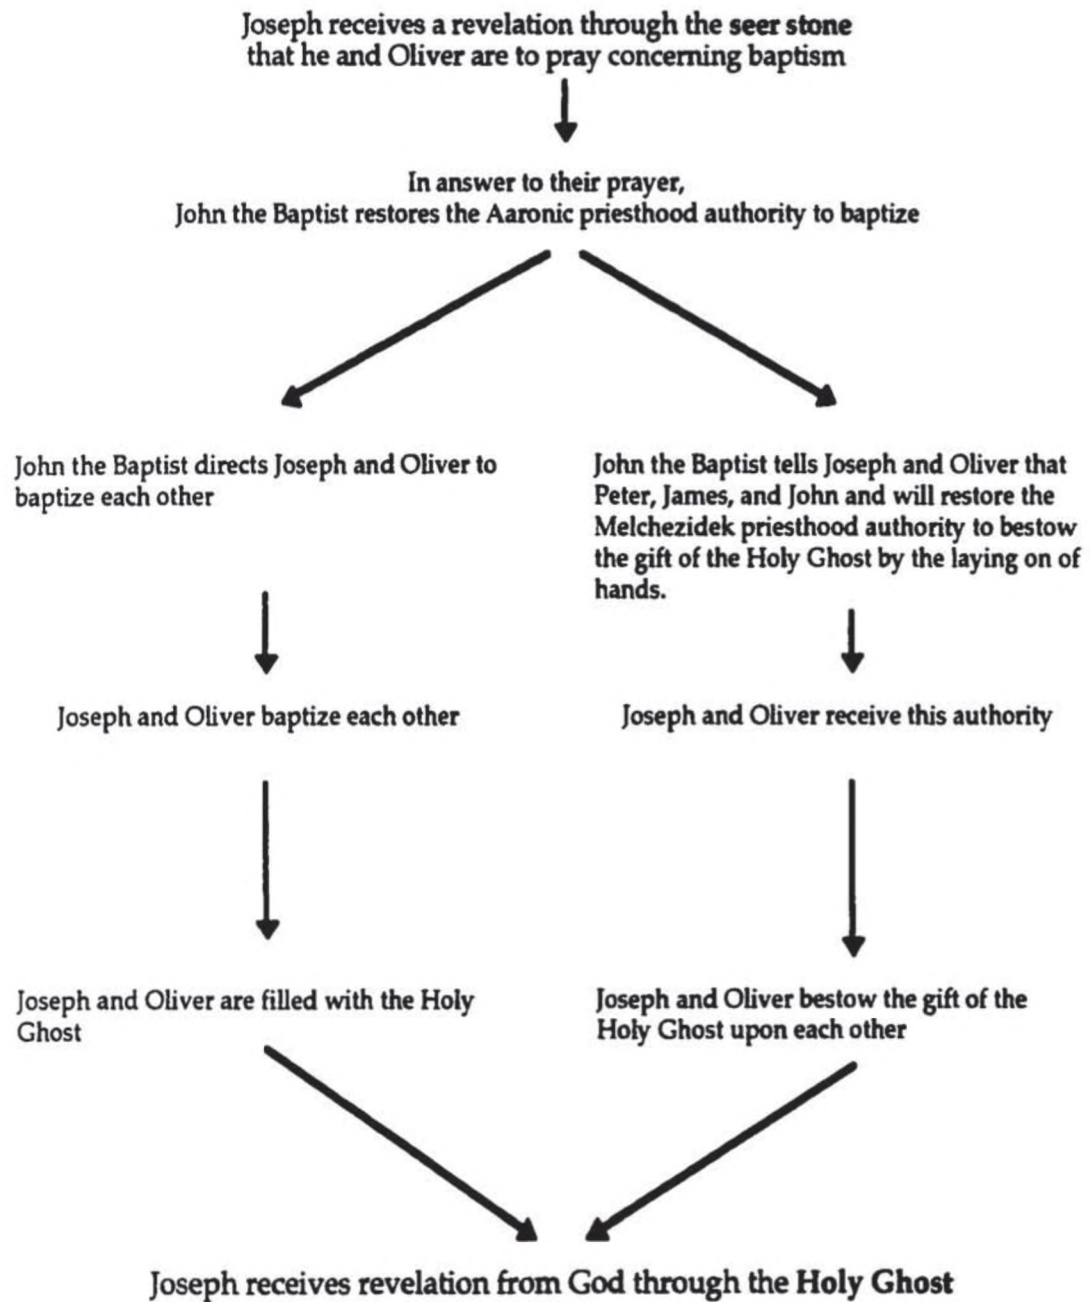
Joseph receives a revelation through the seer stone that he and Oliver are to pray concerning baptism

In answer to their prayer, John the Baptist restores the Aaronic priesthood authority to baptize

John the Baptist directs Joseph and Oliver to baptize each other

Joseph and Oliver baptize each other

Joseph and Oliver are filled with the Holy Ghost

John the Baptist tells Joseph and Oliver that Peter, James, and John and will restore the Melchezidek priesthood authority to bestow the gift of the Holy Ghost by the laying on of hands.

Joseph and Oliver receive this authority

Joseph and Oliver bestow the gift of the Holy Ghost upon each other

Joseph receives revelation from God through the Holy Ghost